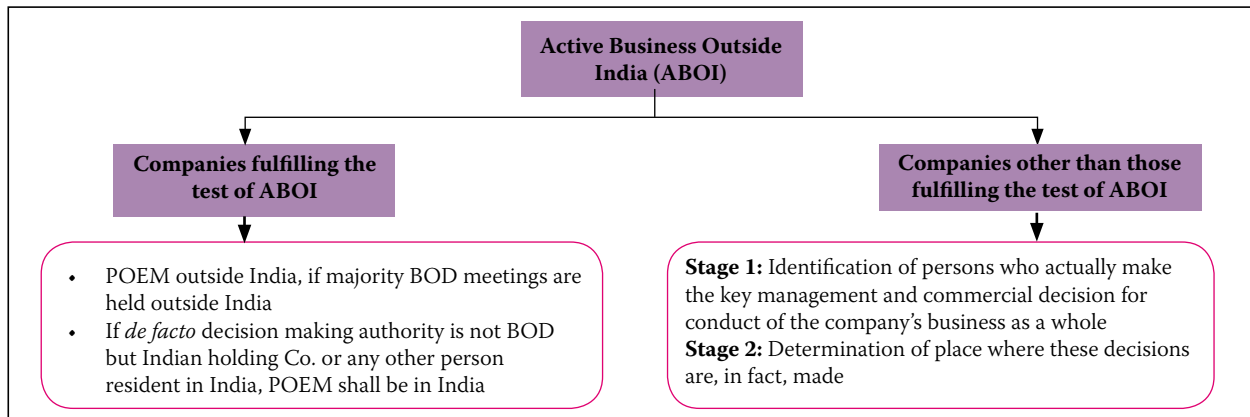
Active Business Outside India (ABOI)

Companies fulfilling the test of ABOI

Companies other than those fulfilling the test of ABOI

- POEM outside India, if majority BOD meetings are held outside India
- If *de facto* decision making authority is not BOD but Indian holding Co. or any other person resident in India, POEM shall be in India

**Stage 1:** Identification of persons who actually make the key management and commercial decision for conduct of the company's business as a whole
**Stage 2:** Determination of place where these decisions are, in fact, made